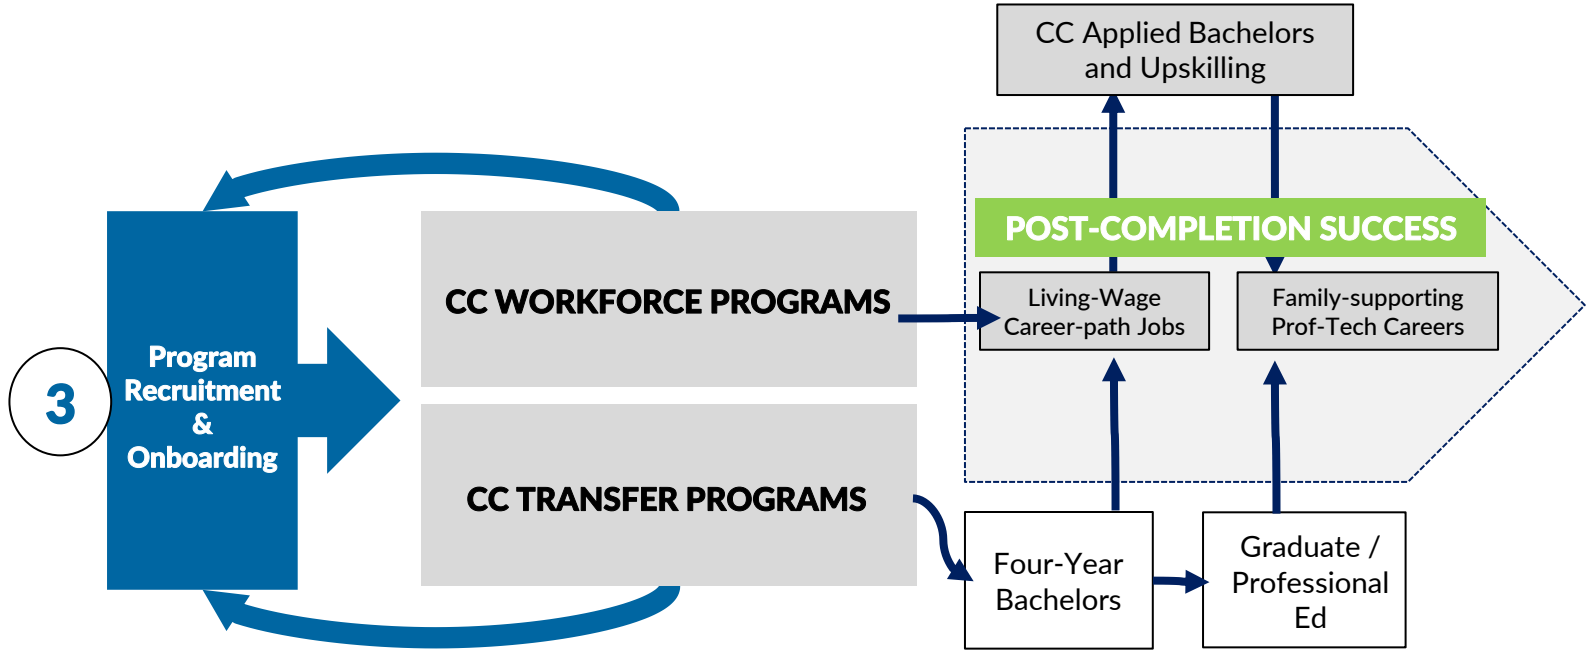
CC Applied Bachelors and Upskilling

POST-COMPLETION SUCCESS

3

Program Recruitment & Onboarding

CC WORKFORCE PROGRAMS

Living-Wage Career-path Jobs

Family-supporting Prof-Tech Careers

CC TRANSFER PROGRAMS

Four-Year Bachelors

Graduate / Professional Ed